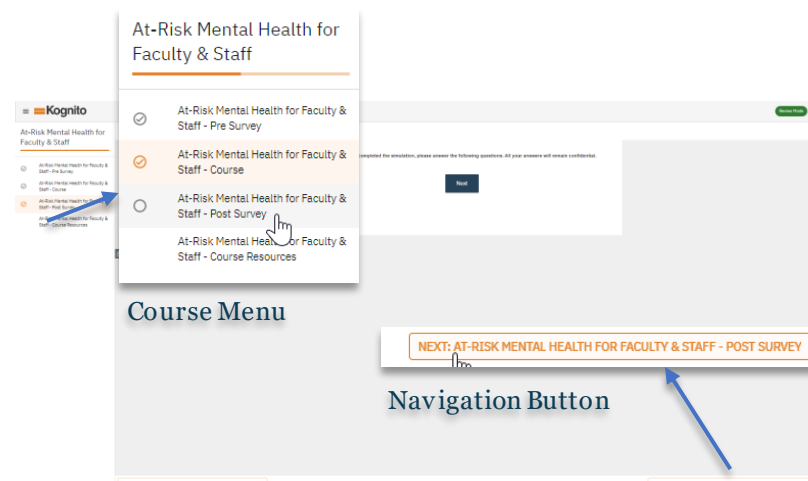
At-Risk Mental Health for Faculty & Staff

At-Risk Mental Health for Faculty & Staff - Pre Survey

At-Risk Mental Health for Faculty & Staff - Course

At-Risk Mental Health for Faculty & Staff - Post Survey

At-Risk Mental Health for Faculty & Staff - Course Resources

Kognito

At-Risk Mental Health for Faculty & Staff

At-Risk Mental Health for Faculty & Staff - Pre Survey

At-Risk Mental Health for Faculty & Staff - Course

At-Risk Mental Health for Faculty & Staff - Post Survey

At-Risk Mental Health for Faculty & Staff - Course Resources

Review Mode

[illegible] completed the simulation, please answer the following questions. All your answers will remain confidential.

Next

Course Menu

NEXT: AT-RISK MENTAL HEALTH FOR FACULTY & STAFF - POST SURVEY

Navigation Button